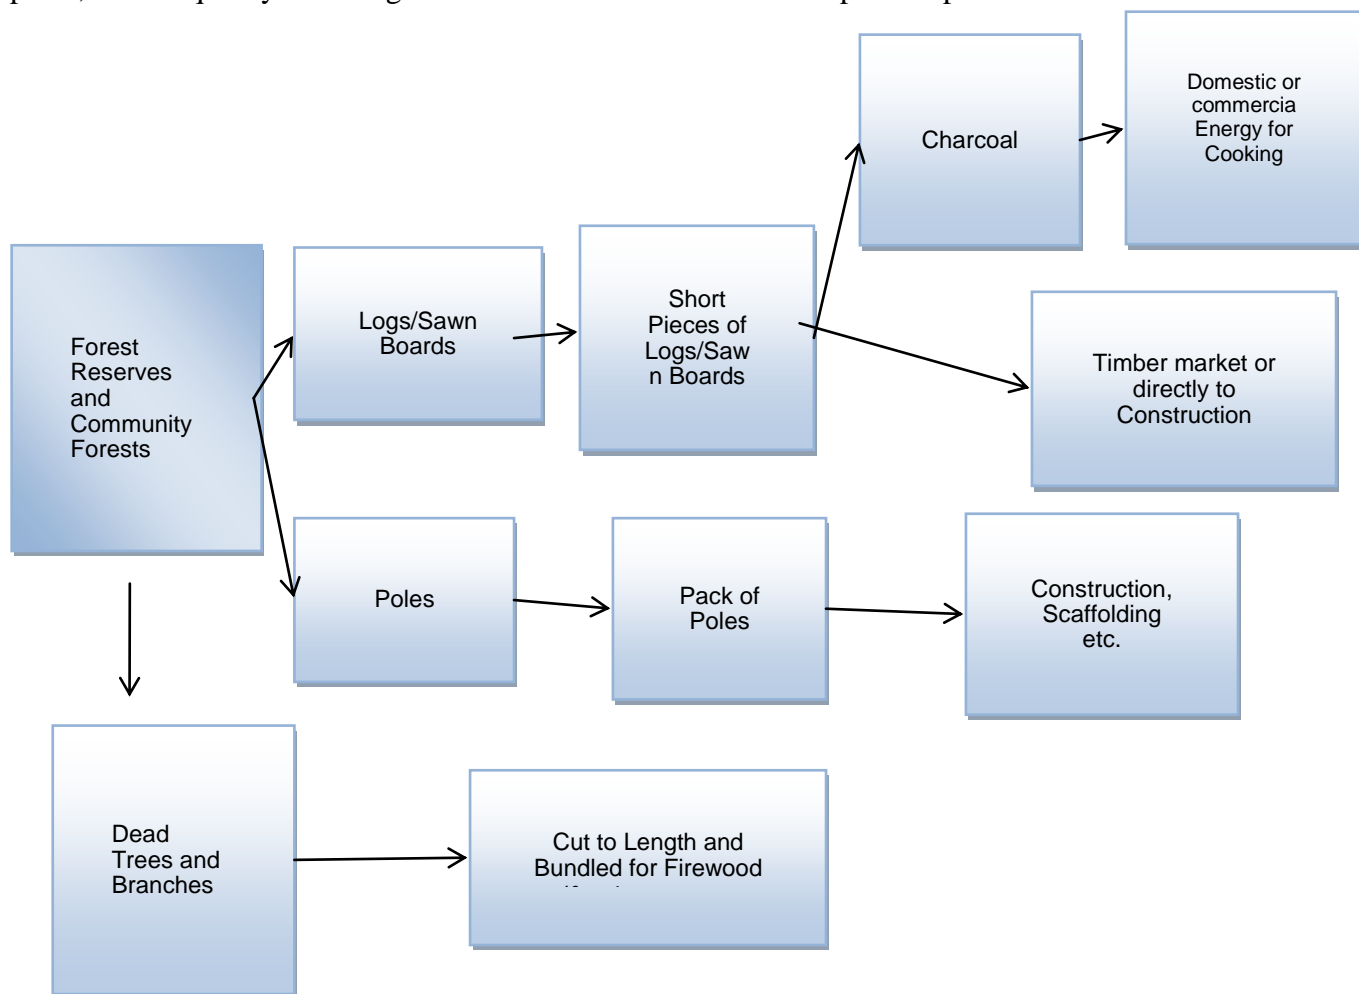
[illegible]

Forest Reserves and Community Forests

Logs/Sawn Boards

Short Pieces of Logs/Sawn Boards

Charcoal

Domestic or commercia Energy for Cooking

Timber market or directly to Construction

Poles

Pack of Poles

Construction, Scaffolding etc.

Dead Trees and Branches

Cut to Length and Bundled for Firewood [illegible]